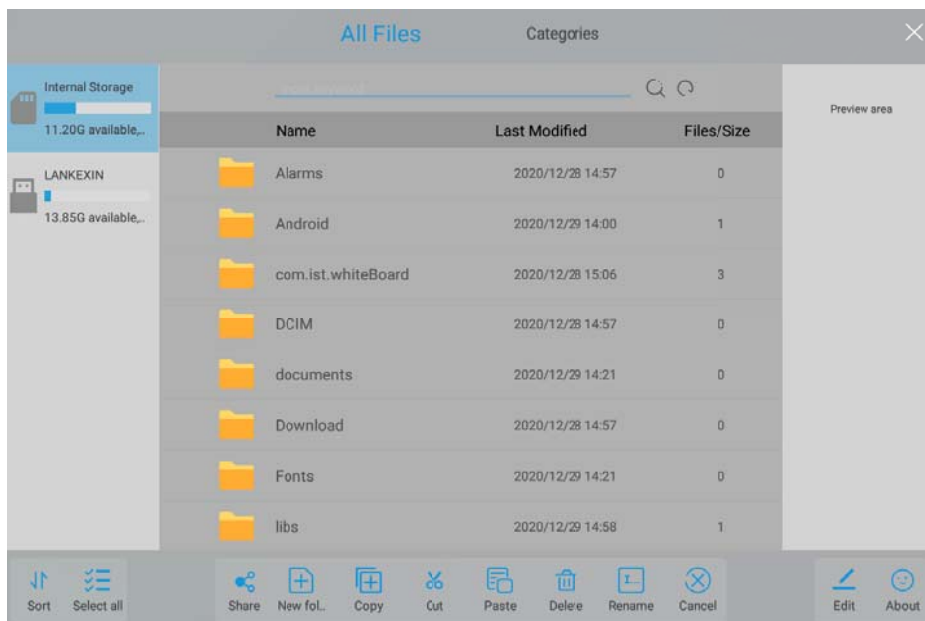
All Files
Categories

Internal Storage
11.20G available,..
LANKEXIN
13.85G available,..

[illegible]

| Name | Last Modified | Files/Size |
|---|---|---|
| Alarms | 2020/12/28 14:57 | 0 |
| Android | 2020/12/29 14:00 | 1 |
| com.ist.whiteBoard | 2020/12/28 15:06 | 3 |
| DCIM | 2020/12/28 14:57 | 0 |
| documents | 2020/12/29 14:21 | 0 |
| Download | 2020/12/28 14:57 | 0 |
| Fonts | 2020/12/29 14:21 | 0 |
| libs | 2020/12/29 14:58 | 1 |

Preview area

Sort
Select all
Share
New fol..
Copy
Cut
Paste
Delete
Rename
Cancel
Edit
About